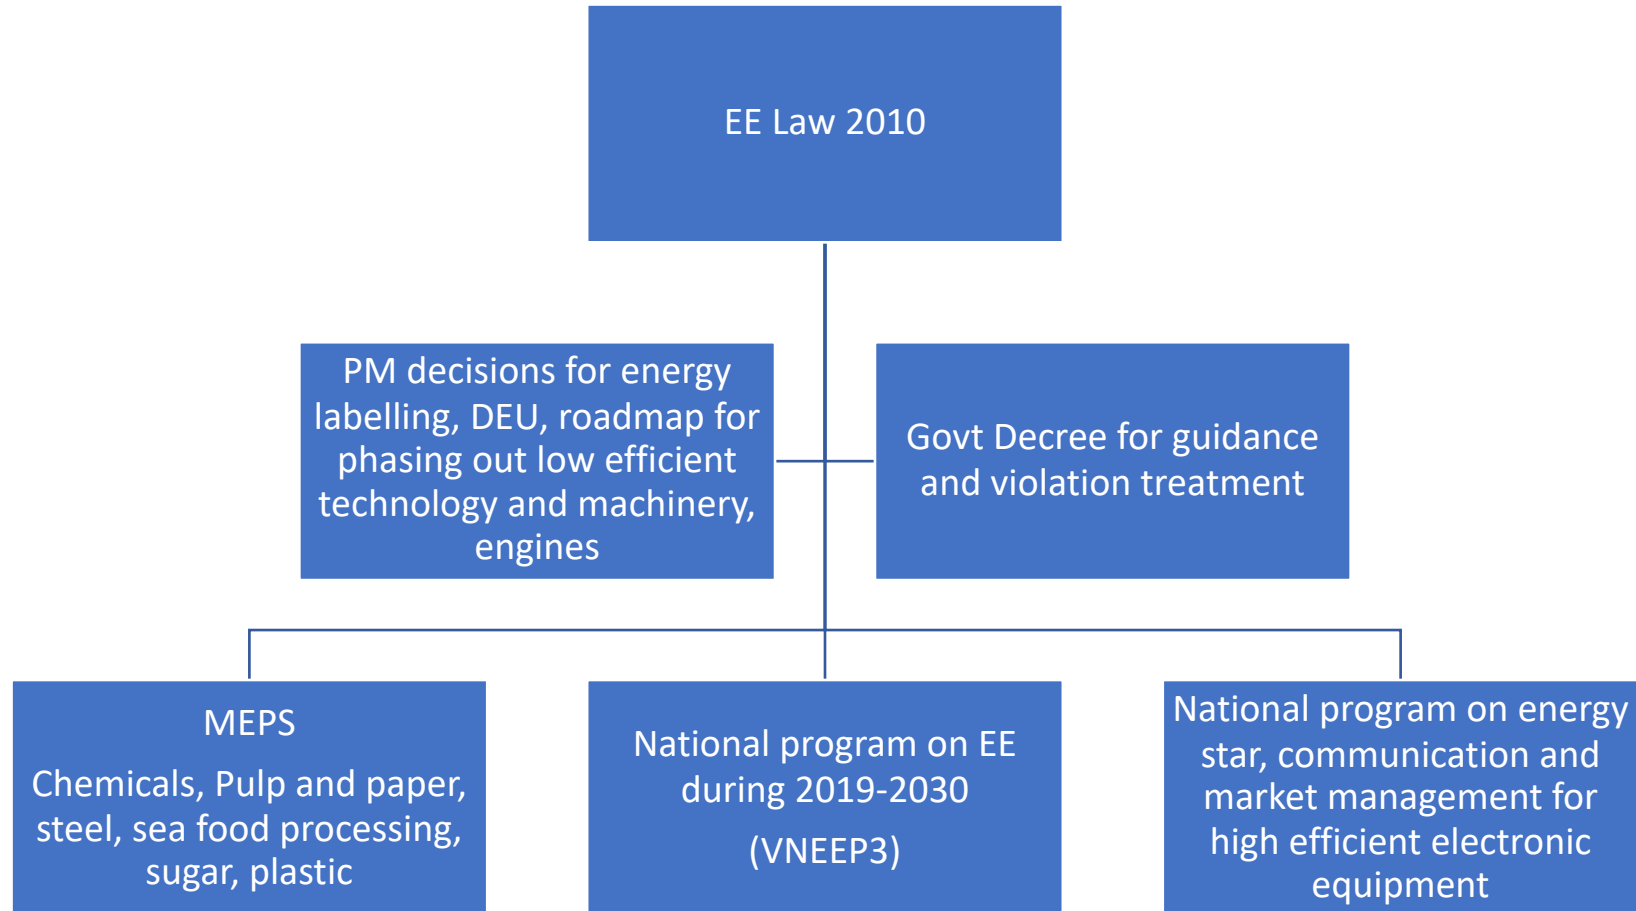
EE Law 2010

PM decisions for energy labelling, DEU, roadmap for phasing out low efficient technology and machinery, engines

Govt Decree for guidance and violation treatment

MEPS

Chemicals, Pulp and paper, steel, sea food processing, sugar, plastic

National program on EE during 2019-2030

(VNEEP3)

National program on energy star, communication and market management for high efficient electronic equipment